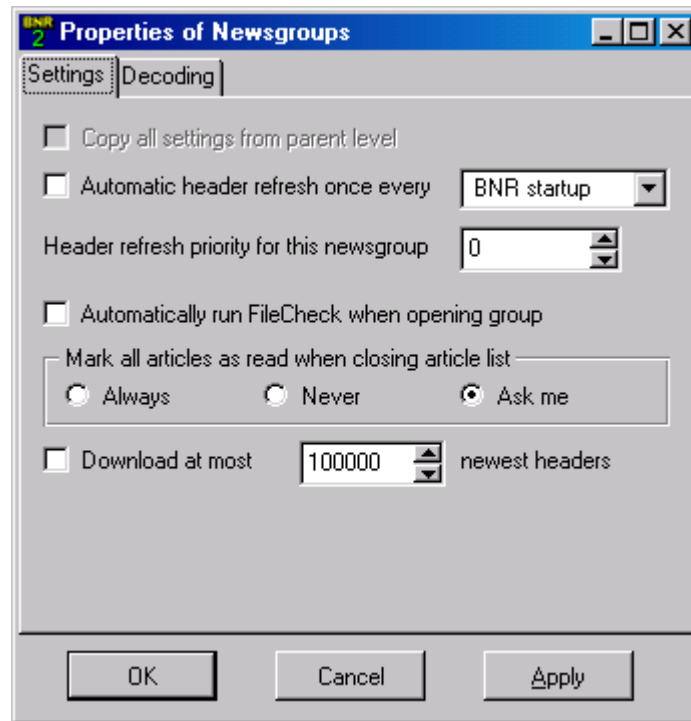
BNR 2 Properties of Newsgroups

Settings | Decoding

Copy all settings from parent level

Automatic header refresh once every BNR startup

Header refresh priority for this newsgroup 0

Automatically run FileCheck when opening group

Mark all articles as read when closing article list

Always Never Ask me

Download at most 100000 newest headers

OK Cancel Apply